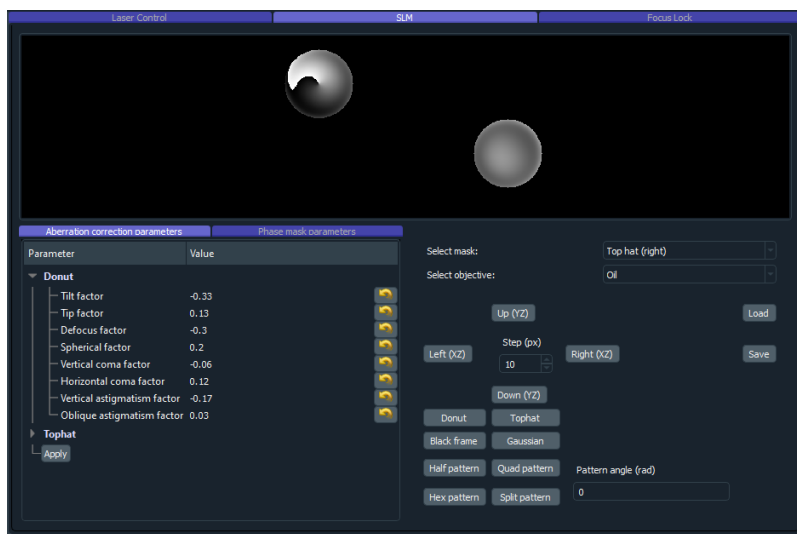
Laser Control
SLM
Focus Lock

Aberration correction parameters
Phase mask parameters

| Parameter | Value |
|---|---|
| Donut | |
| Tilt factor | -0.33 |
| Tip factor | 0.13 |
| Defocus factor | -0.3 |
| Spherical factor | 0.2 |
| Vertical coma factor | -0.06 |
| Horizontal coma factor | 0.12 |
| Vertical astigmatism factor | -0.17 |
| Oblique astigmatism factor | 0.03 |
| Tophat | |

Apply

Select mask: Top hat (right)
Select objective: Oil

Up (YZ)
Load
Step (px)
Left (XZ)
10
Right (XZ)
Save
Down (YZ)
Donut
Tophat
Black frame
Gaussian
Half pattern
Quad pattern
Pattern angle (rad)
0
Hex pattern
Split pattern